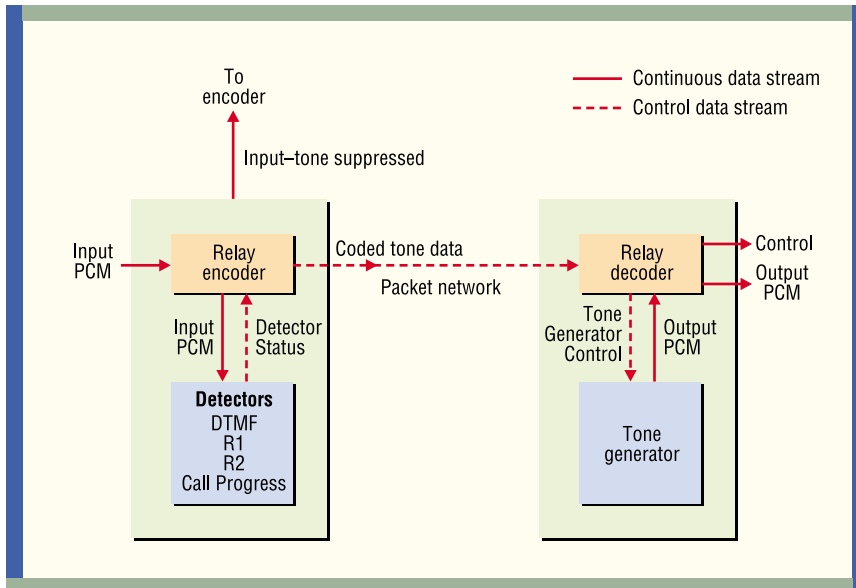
To encoder

Continuous data stream
Control data stream

Input–tone suppressed

Input PCM

Relay encoder

Coded tone data

Packet network

Relay decoder

Control

Output PCM

Input PCM

Detector Status

Tone Generator Control

Output PCM

Detectors
DTMF
R1
R2
Call Progress

Tone generator